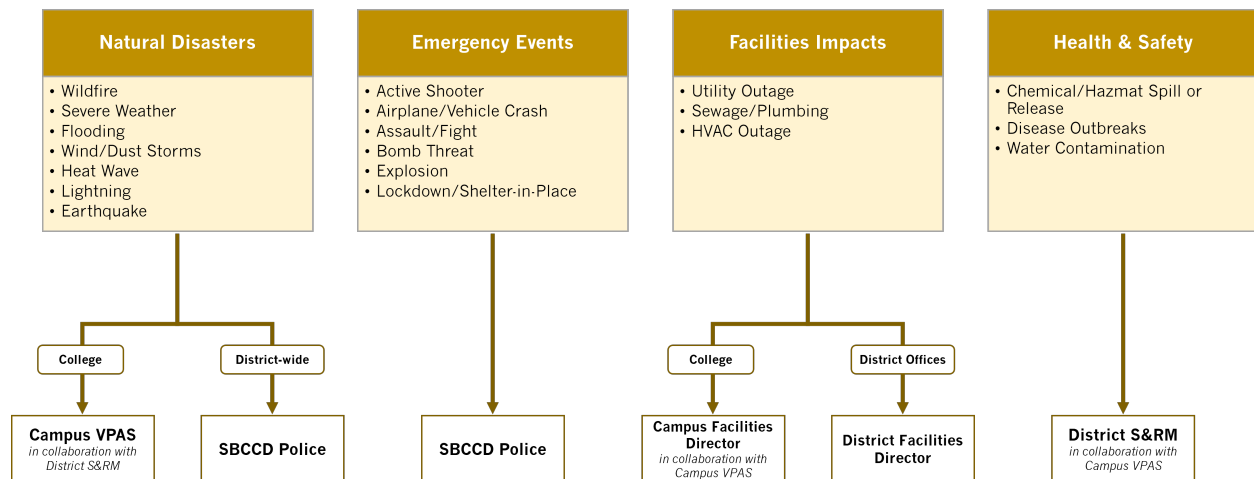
Natural Disasters

- Wildfire
- Severe Weather
- Flooding
- Wind/Dust Storms
- Heat Wave
- Lightning
- Earthquake

College

District-wide

Campus VPAS
in collaboration with District S&RM

SBCCD Police

Emergency Events

- Active Shooter
- Airplane/Vehicle Crash
- Assault/Fight
- Bomb Threat
- Explosion
- Lockdown/Shelter-in-Place

SBCCD Police

Facilities Impacts

- Utility Outage
- Sewage/Plumbing
- HVAC Outage

College

District Offices

Campus Facilities Director
in collaboration with Campus VPAS

District Facilities Director

Health & Safety

- Chemical/Hazmat Spill or Release
- Disease Outbreaks
- Water Contamination

District S&RM
in collaboration with Campus VPAS